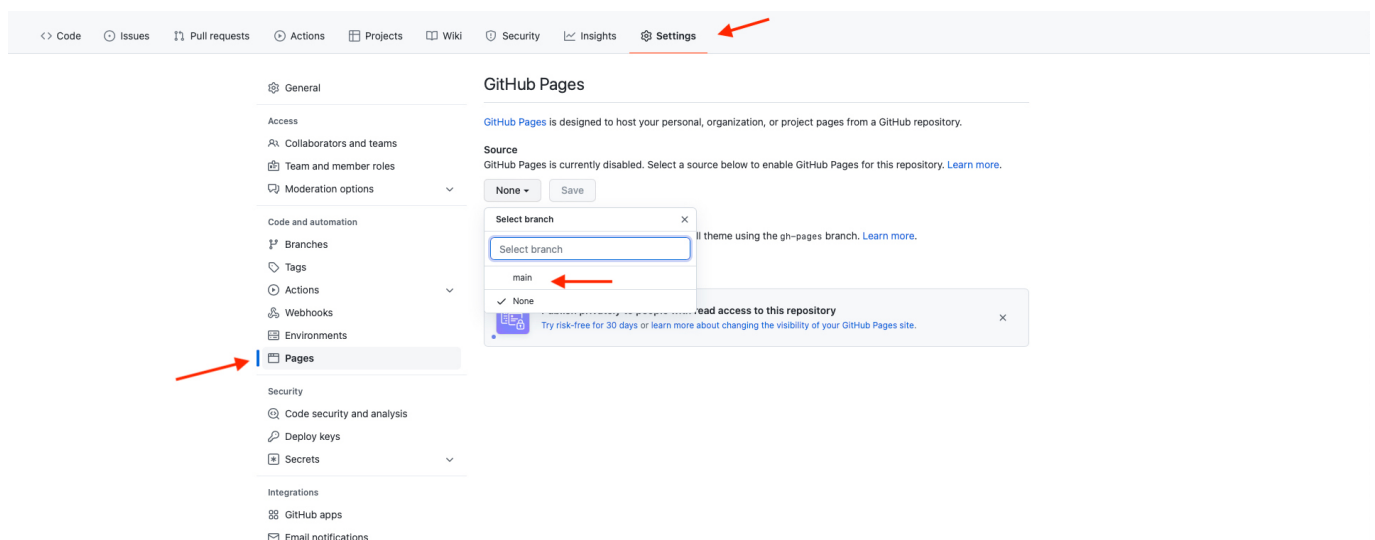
<> Code  Issues  Pull requests  Actions  Projects  Wiki  Security  Insights  Settings

General

Access
Collaborators and teams
Team and member roles
Moderation options

Code and automation
Branches
Tags
Actions
Webhooks
Environments
Pages

Security
Code security and analysis
Deploy keys
Secrets

Integrations
GitHub apps
Email notifications

GitHub Pages

GitHub Pages is designed to host your personal, organization, or project pages from a GitHub repository.

Source
GitHub Pages is currently disabled. Select a source below to enable GitHub Pages for this repository. Learn more.

None ▾  Save

Select branch ×
Select branch
main
✓ None

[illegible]ll theme using the gh-pages branch. Learn more.

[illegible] read access to this repository
Try risk-free for 30 days or learn more about changing the visibility of your GitHub Pages site. ×